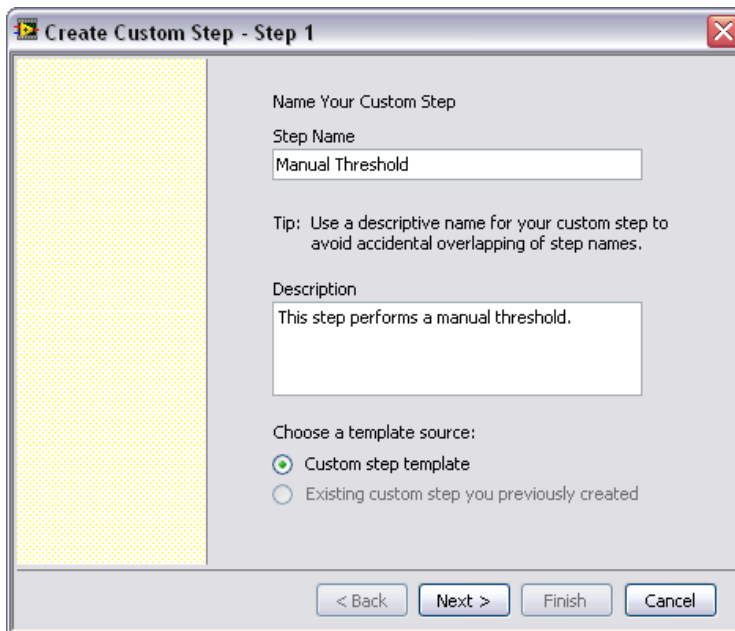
Create Custom Step - Step 1

Name Your Custom Step

Step Name

Manual Threshold

Tip: Use a descriptive name for your custom step to avoid accidental overlapping of step names.

Description

This step performs a manual threshold.

Choose a template source:

Custom step template

Existing custom step you previously created

< Back

Next >

Finish

Cancel